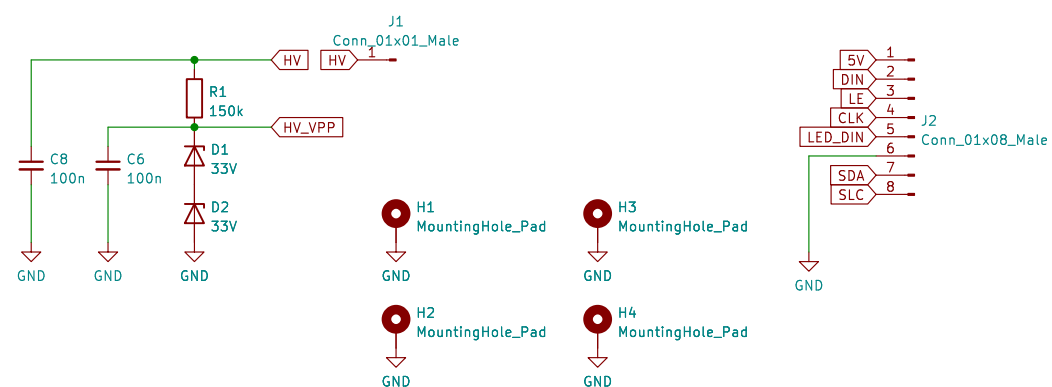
J1
Conn_01x01_Male
HV
HV
1
R1
150k
HV_VPP
C8
100n
C6
100n
D1
33V
D2
33V
GND
GND
GND
H1
MountingHole_Pad
GND
H3
MountingHole_Pad
GND
H2
MountingHole_Pad
GND
H4
MountingHole_Pad
GND
5V
1
DIN
2
LE
3
CLK
4
LED_DIN
5
6
SDA
7
SLC
8
J2
Conn_01x08_Male
GND